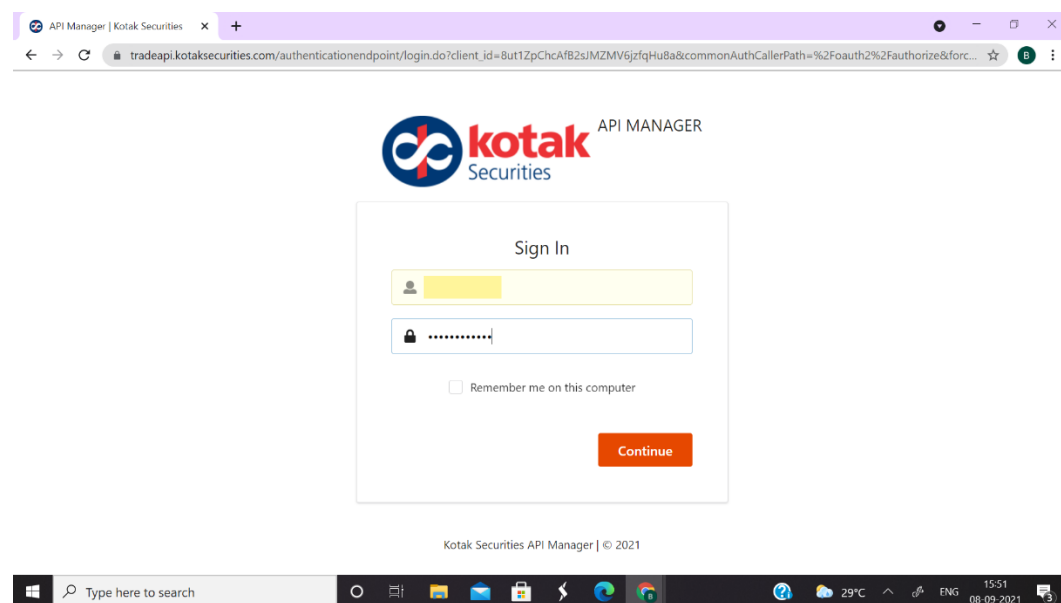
API Manager | Kotak Securities ×

tradeapi.kotaksecurities.com/authenticationendpoint/login.do?client_id=8ut1ZpChcAfB2sJMZMV6jzfqHu8a&commonAuthCallerPath=%2Foauth2%2Fauthorize&forc...

B

kotak Securities API MANAGER

Sign In

••••••••••••

Remember me on this computer

Continue

Kotak Securities API Manager | © 2021

Type here to search

29°C ENG 15:51 08-09-2021